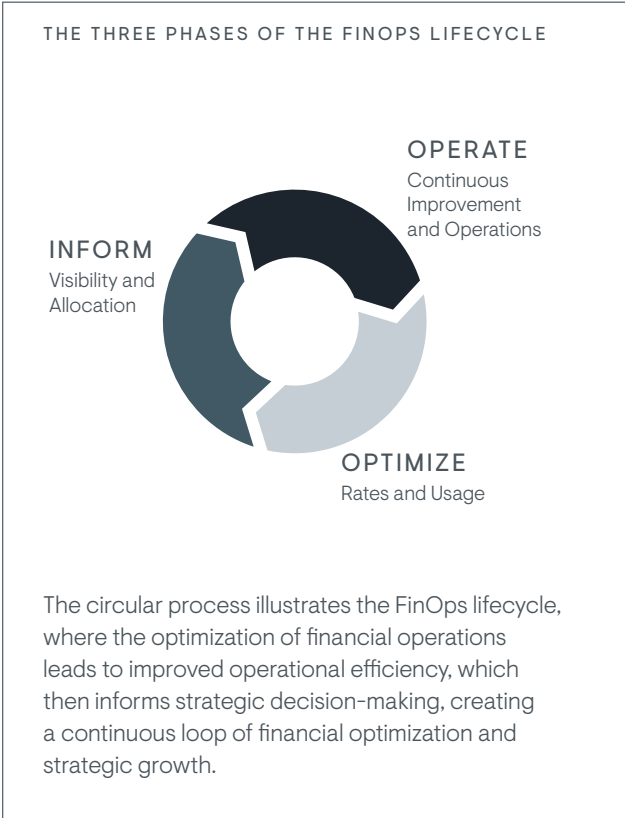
THE THREE PHASES OF THE FINOPS LIFECYCLE

OPERATE
Continuous Improvement and Operations

INFORM
Visibility and Allocation

OPTIMIZE
Rates and Usage

The circular process illustrates the FinOps lifecycle, where the optimization of financial operations leads to improved operational efficiency, which then informs strategic decision-making, creating a continuous loop of financial optimization and strategic growth.